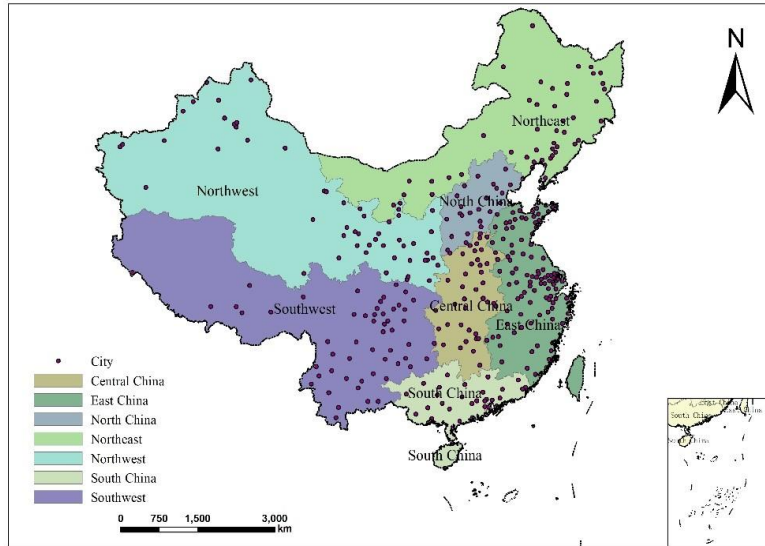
N

Northeast

Northwest

North China

Southwest

Central China

East China

South China

South China

City
Central China
East China
North China
Northeast
Northwest
South China
Southwest

0 750 1,500 3,000 km

South China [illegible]